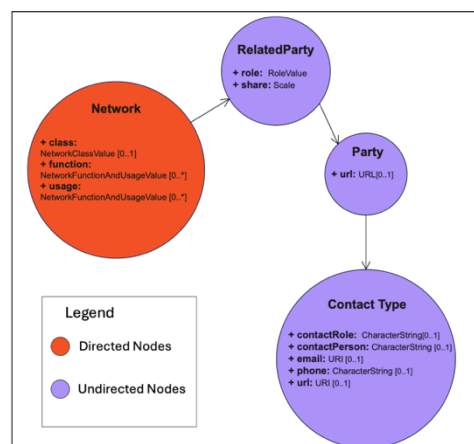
RelatedParty

+ role: RoleValue
+ share: Scale

Network

+ class:
NetworkClassValue [0..1]
+ function:
NetworkFunctionAndUsageValue [0..*]
+ usage:
NetworkFunctionAndUsageValue [0..*]

Party

+ url: URL[0..1]

Legend

Directed Nodes

Undirected Nodes

Contact Type

+ contactRole: CharacterString[0..1]
+ contactPerson: CharacterString [0..1]
+ email: URI [0..1]
+ phone: CharacterString [0..1]
+ url: URI [0..1]